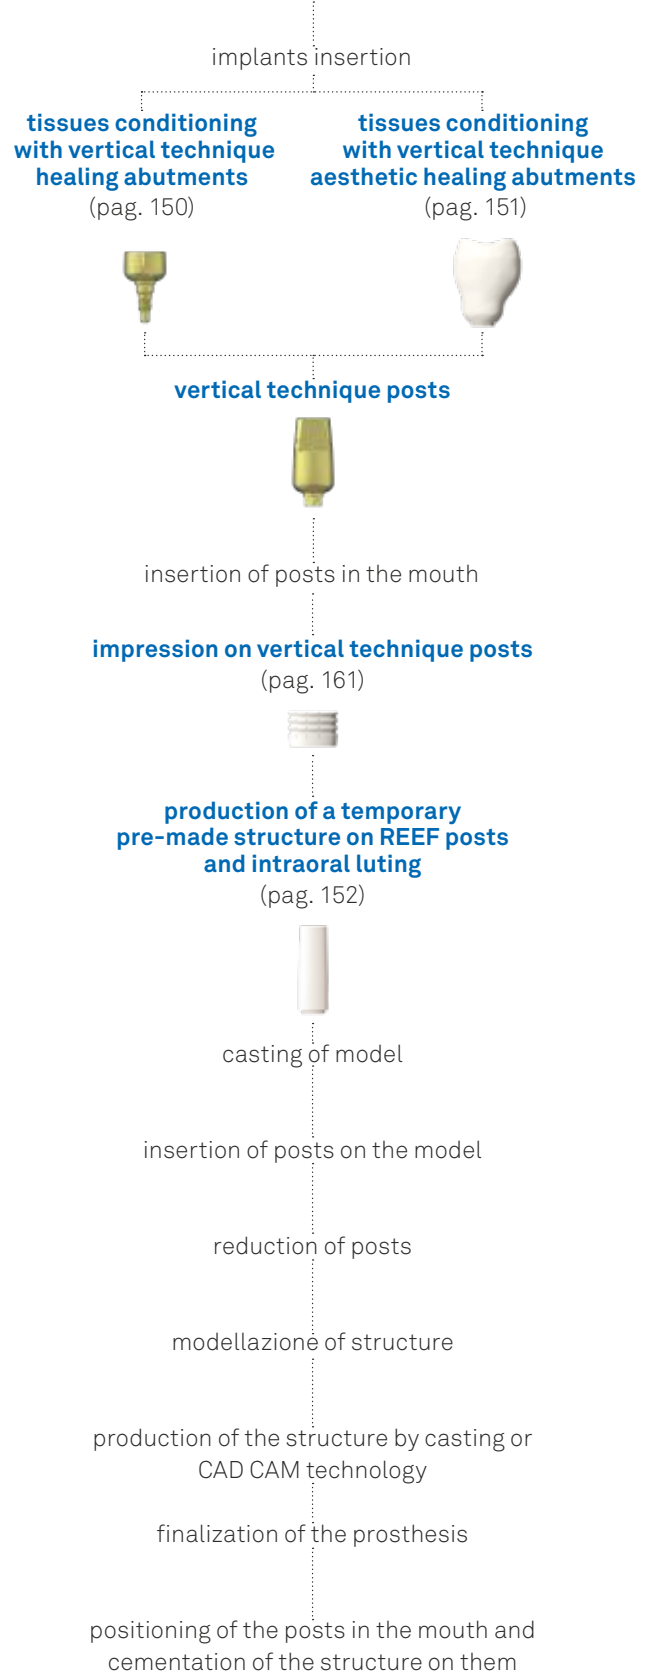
implants insertion

tissues conditioning with vertical technique healing abutments
(pag. 150)

tissues conditioning with vertical technique aesthetic healing abutments
(pag. 151)

vertical technique posts

insertion of posts in the mouth

impression on vertical technique posts
(pag. 161)

production of a temporary pre-made structure on REEF posts and intraoral luting
(pag. 152)

casting of model

insertion of posts on the model

reduction of posts

modellazione of structure

production of the structure by casting or CAD CAM technology

finalization of the prosthesis

positioning of the posts in the mouth and cementation of the structure on them